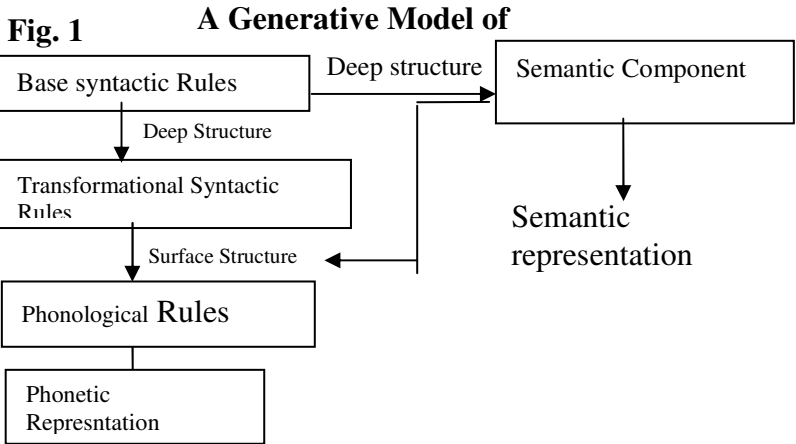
Fig. 1

A Generative Model of

Base syntactic Rules

Deep structure

Semantic Component

Deep Structure

Transformational Syntactic Rules

Semantic representation

Surface Structure

Phonological Rules

Phonetic Represntation